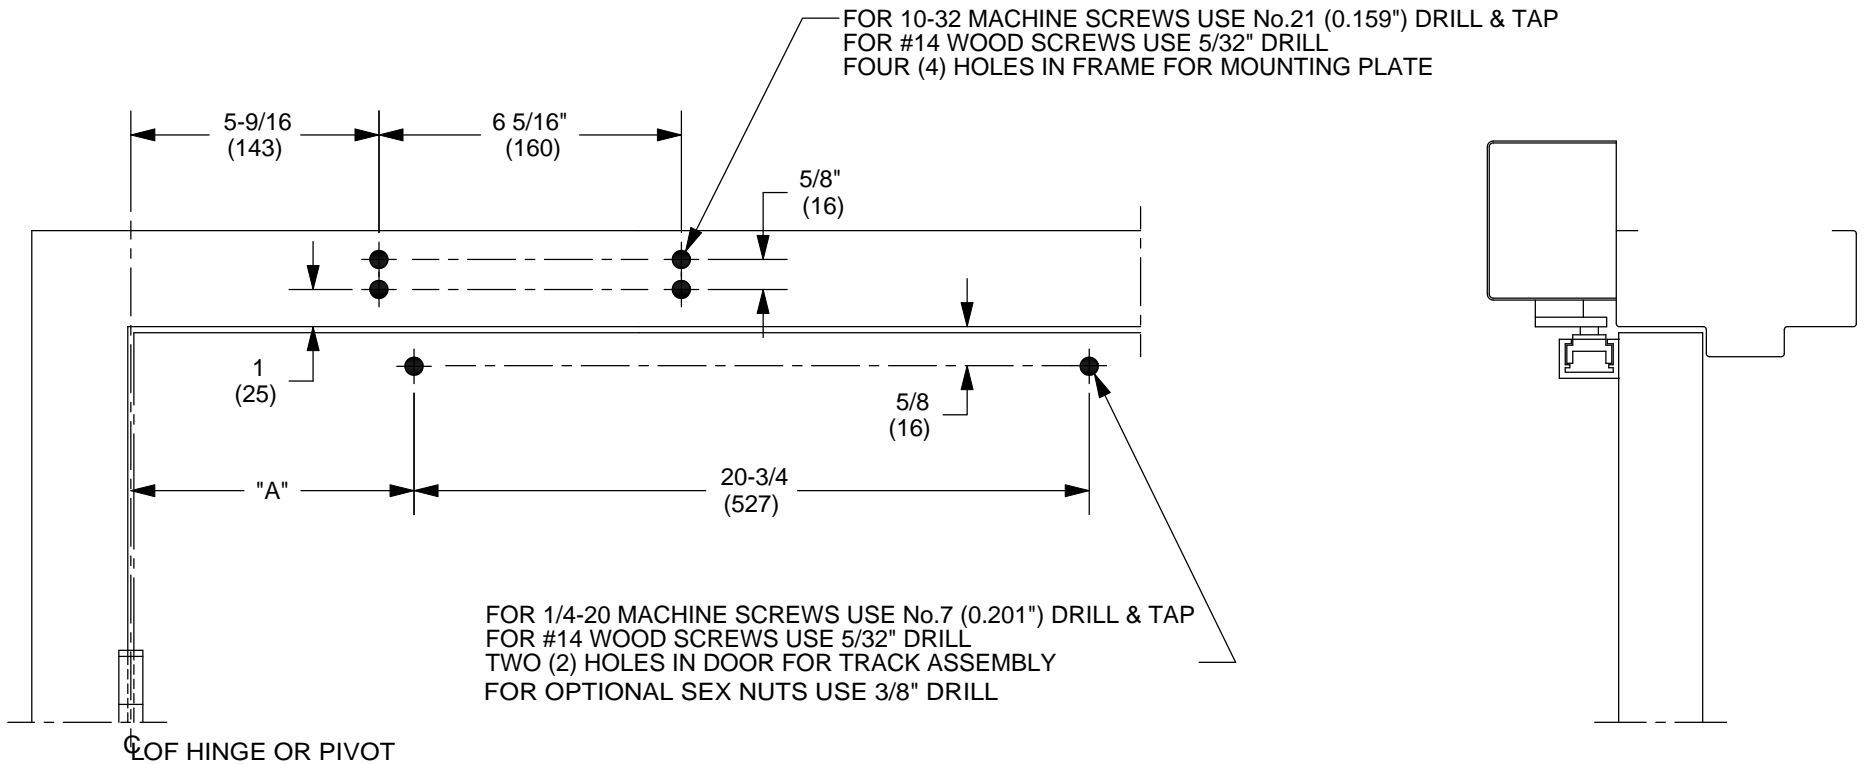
FOR 10-32 MACHINE SCREWS USE No.21 (0.159") DRILL & TAP
FOR #14 WOOD SCREWS USE 5/32" DRILL
FOUR (4) HOLES IN FRAME FOR MOUNTING PLATE

5-9/16
(143)

6 5/16"
(160)

5/8"
(16)

1
(25)

5/8
(16)

"A"

20-3/4
(527)

FOR 1/4-20 MACHINE SCREWS USE No.7 (0.201") DRILL & TAP
FOR #14 WOOD SCREWS USE 5/32" DRILL
TWO (2) HOLES IN DOOR FOR TRACK ASSEMBLY
FOR OPTIONAL SEX NUTS USE 3/8" DRILL

℄ OF HINGE OR PIVOT